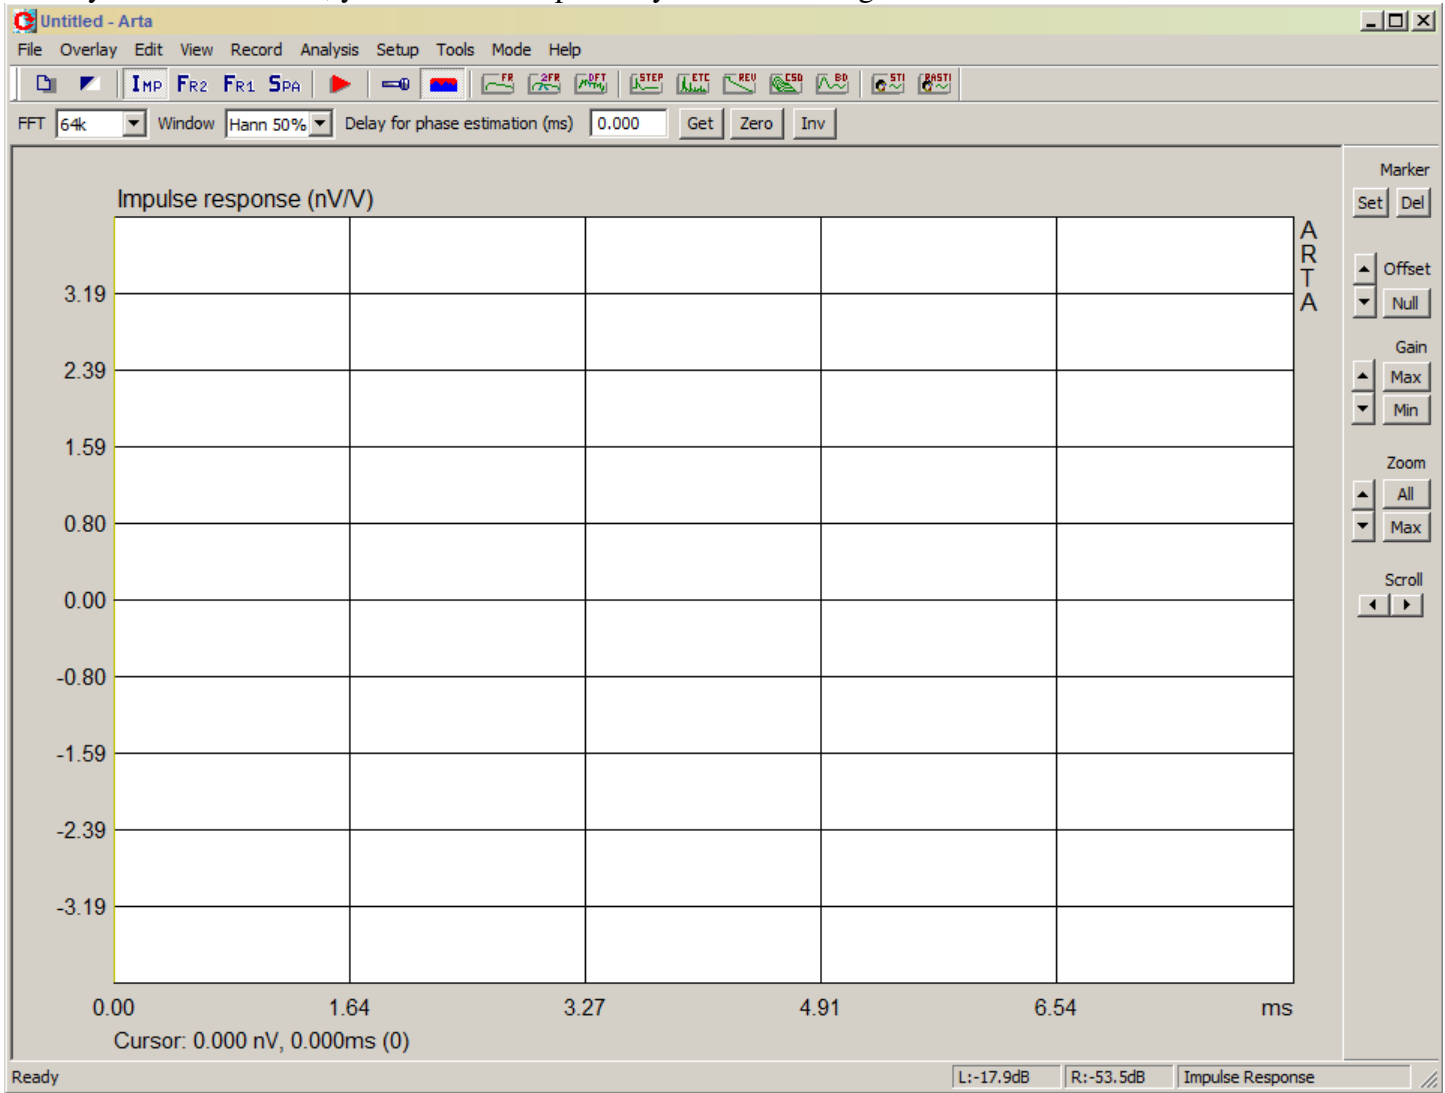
Untitled - Arta

File Overlay Edit View Record Analysis Setup Tools Mode Help

IMP FR2 FR1 SPA FR 2FR DFT STEP ETC REV CSD BD STI RASTI

FFT 64k Window Hann 50% Delay for phase estimation (ms) 0.000 Get Zero Inv

Impulse response (nV/V)

ARTA

3.19
2.39
1.59
0.80
0.00
-0.80
-1.59
-2.39
-3.19

0.00 1.64 3.27 4.91 6.54 ms

Cursor: 0.000 nV, 0.000ms (0)

Marker
Set Del
Offset
Null
Gain
Max
Min
Zoom
All
Max
Scroll

Ready L:-17.9dB R:-53.5dB Impulse Response